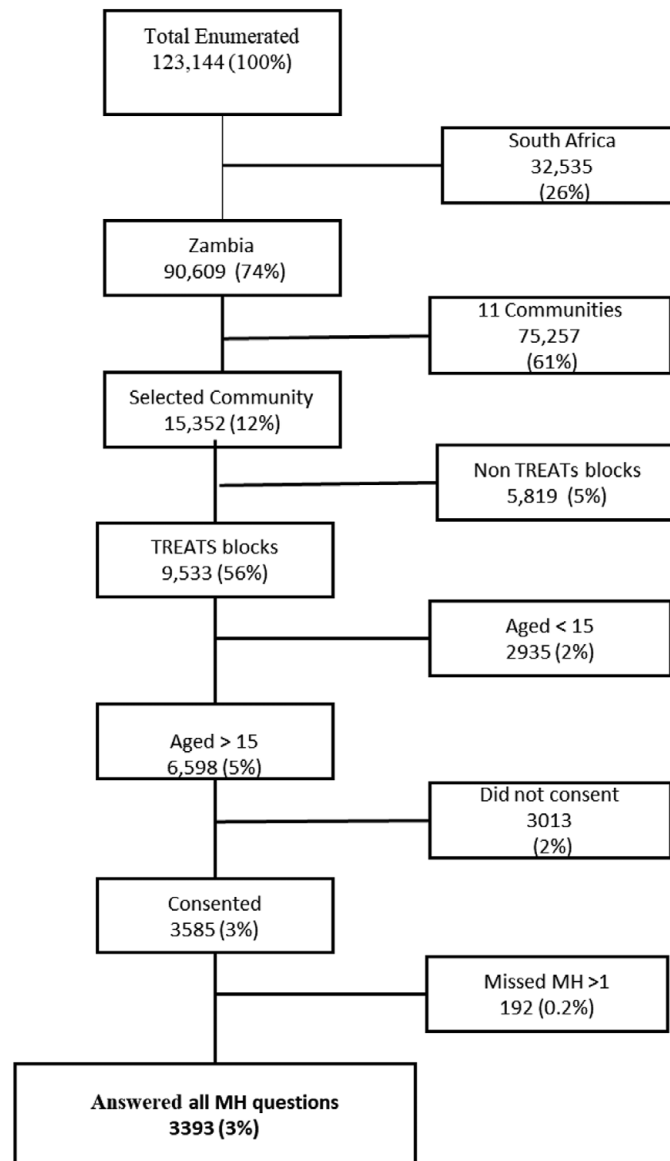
Total Enumerated
123,144 (100%)

South Africa
32,535
(26%)

Zambia
90,609 (74%)

11 Communities
75,257
(61%)

Selected Community
15,352 (12%)

Non TREATs blocks
5,819 (5%)

TREATS blocks
9,533 (56%)

Aged < 15
2935 (2%)

Aged > 15
6,598 (5%)

Did not consent
3013
(2%)

Consented
3585 (3%)

Missed MH >1
192 (0.2%)

Answered all MH questions
3393 (3%)